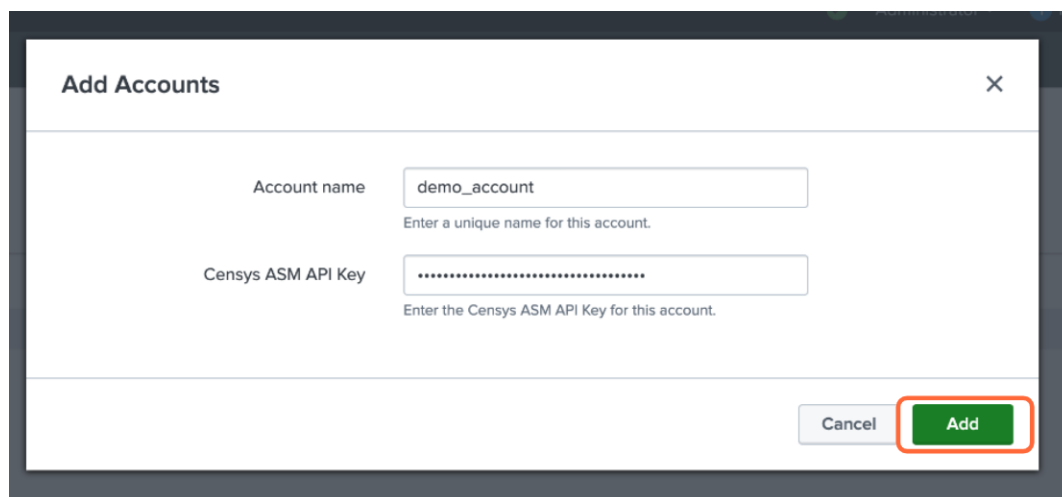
Administrator

Add Accounts

×

Account name

demo_account

Enter a unique name for this account.

Censys ASM API Key

••••••••••••••••••••••••••••••••••••

Enter the Censys ASM API Key for this account.

Cancel

Add